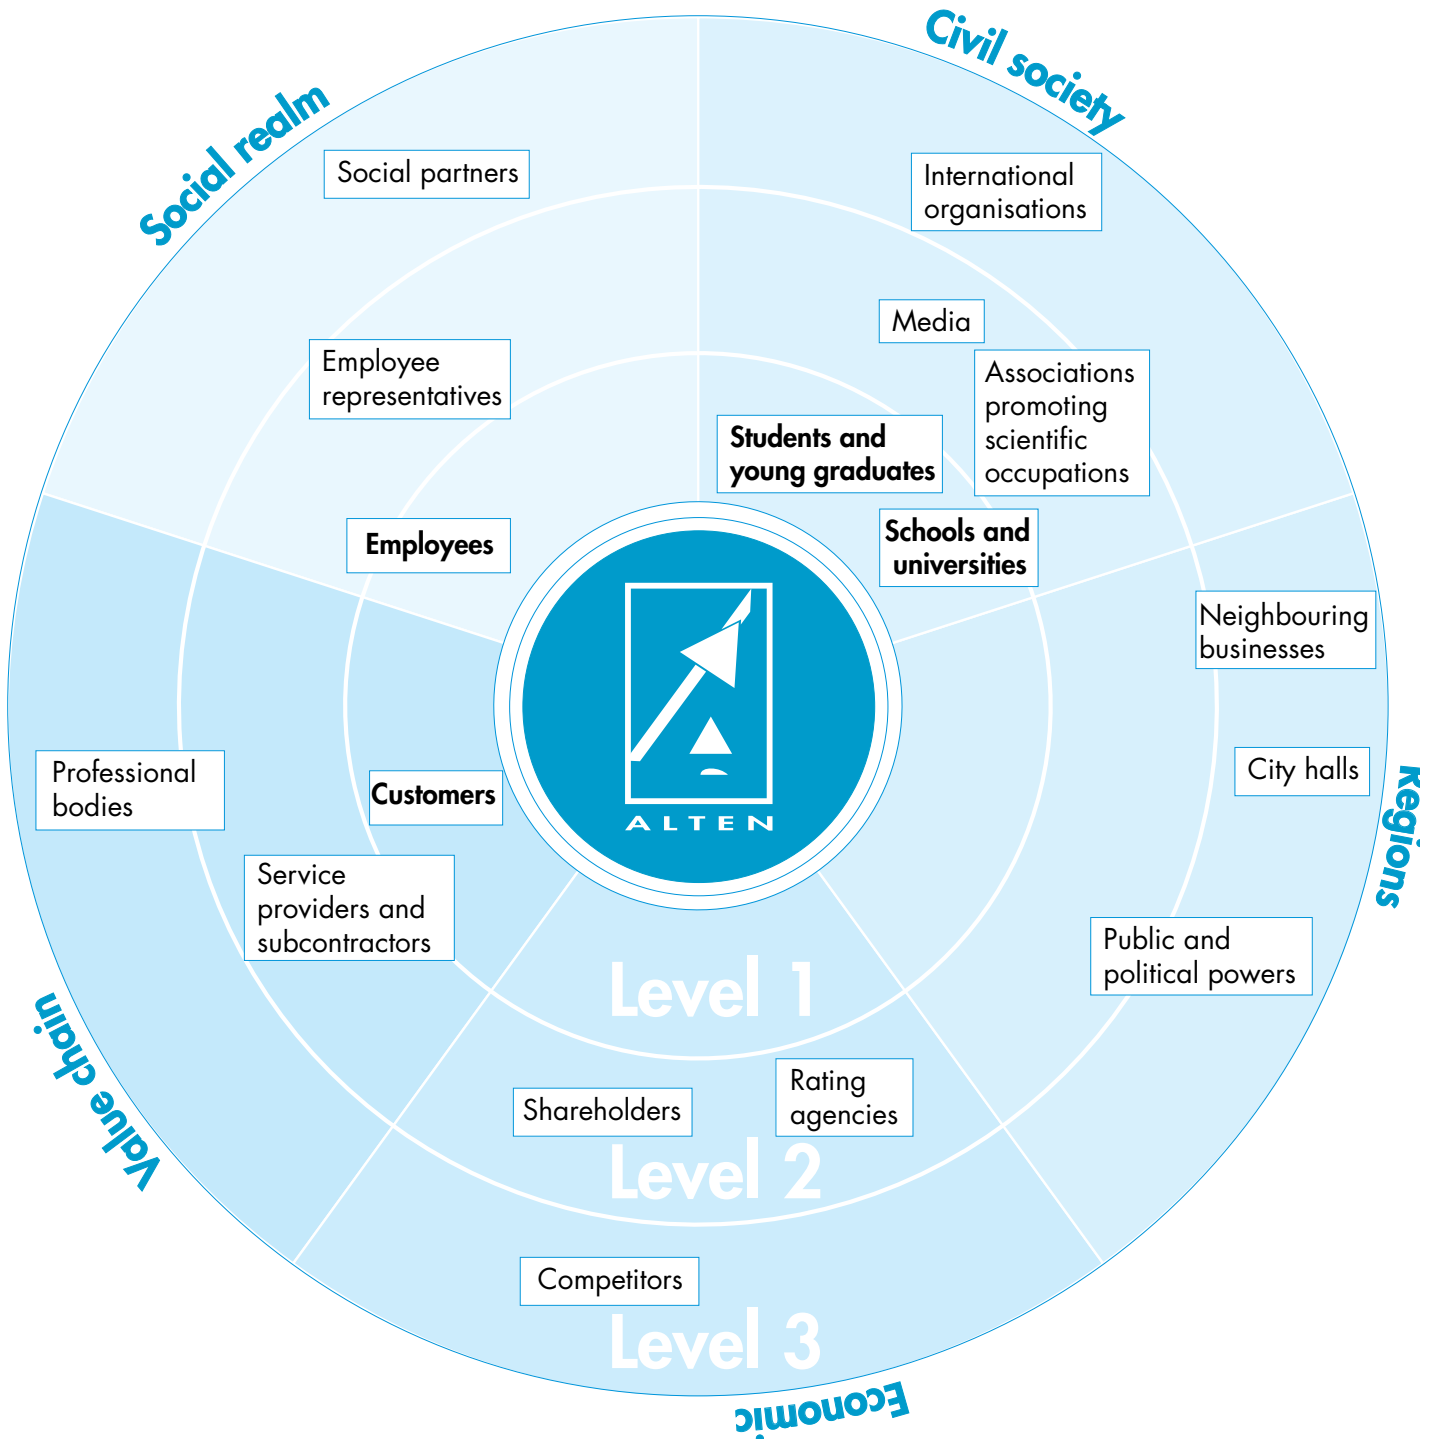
Social realm

Civil society

Social partners

International organisations

Media

Employee representatives

Associations promoting scientific occupations

Students and young graduates

Schools and universities

Employees

Neighbouring businesses

City halls

Regions

Professional bodies

Customers

ALTEN

Service providers and subcontractors

Public and political powers

Level 1

Value chain

Shareholders

Rating agencies

Level 2

Competitors

Level 3

Economic